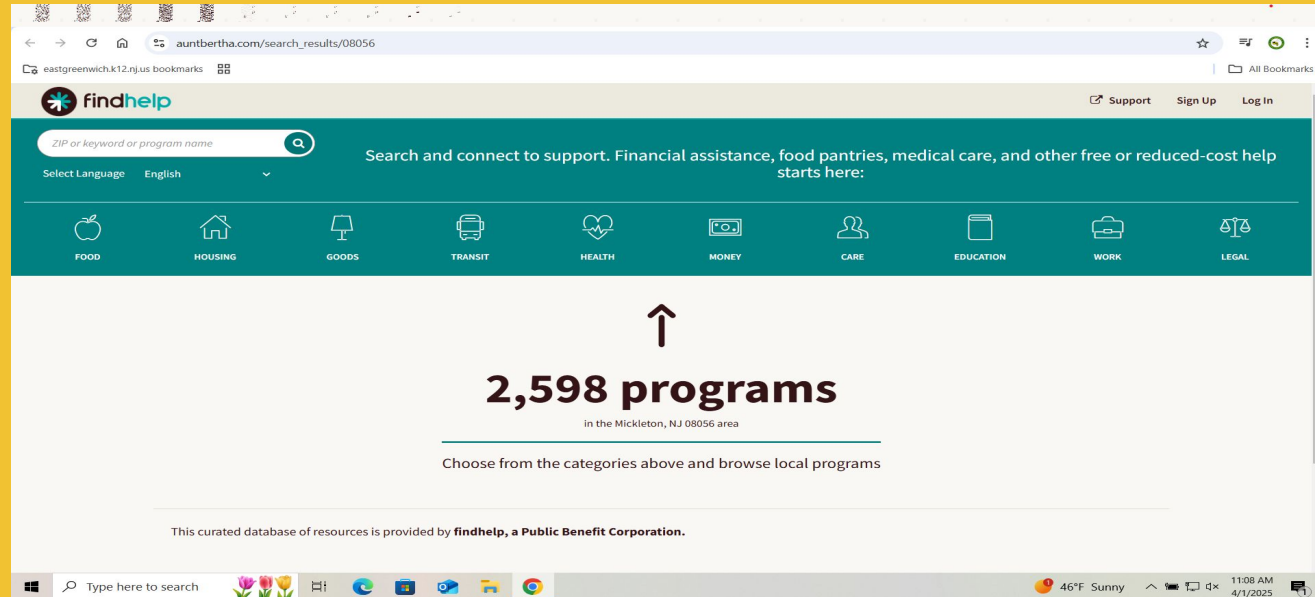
auntbertha.com/search_results/08056

eastgreenwich.k12.nj.us bookmarks

All Bookmarks

findhelp

Support Sign Up Log In

ZIP or keyword or program name

Select Language English

Search and connect to support. Financial assistance, food pantries, medical care, and other free or reduced-cost help starts here:

FOOD HOUSING GOODS TRANSIT HEALTH MONEY CARE EDUCATION WORK LEGAL

↑

2,598 programs

in the Mickleton, NJ 08056 area

Choose from the categories above and browse local programs

This curated database of resources is provided by **findhelp, a Public Benefit Corporation.**

Type here to search

46°F Sunny

11:08 AM
4/1/2025